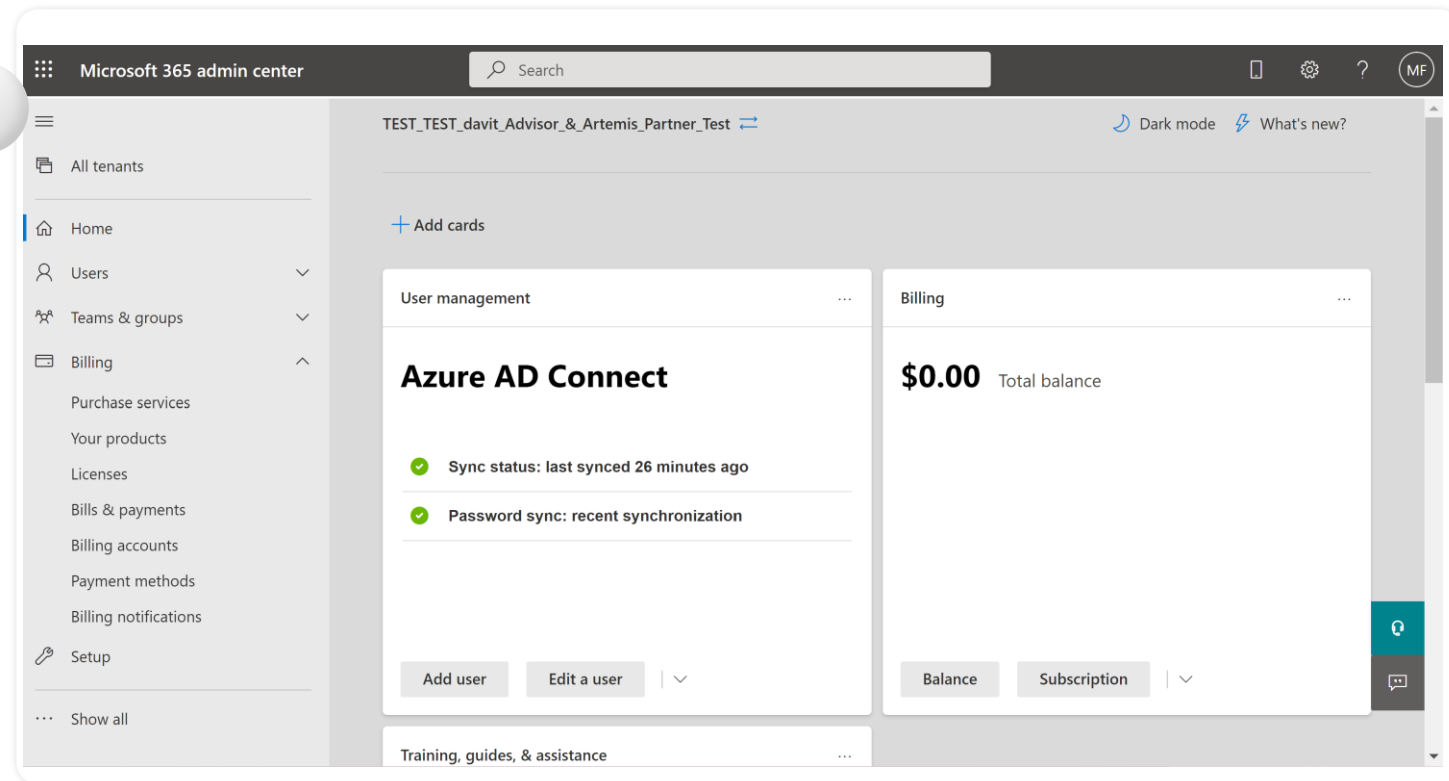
Microsoft 365 admin center

Search

MF

All tenants

Home

Users

Teams & groups

Billing

Purchase services

Your products

Licenses

Bills & payments

Billing accounts

Payment methods

Billing notifications

Setup

Show all

TEST_TEST_davit_Advisor_&_Artemis_Partner_Test

Dark mode

What's new?

Add cards

User management

Azure AD Connect

Sync status: last synced 26 minutes ago

Password sync: recent synchronization

Add user

Edit a user

Billing

$0.00 Total balance

Balance

Subscription

Training, guides, & assistance